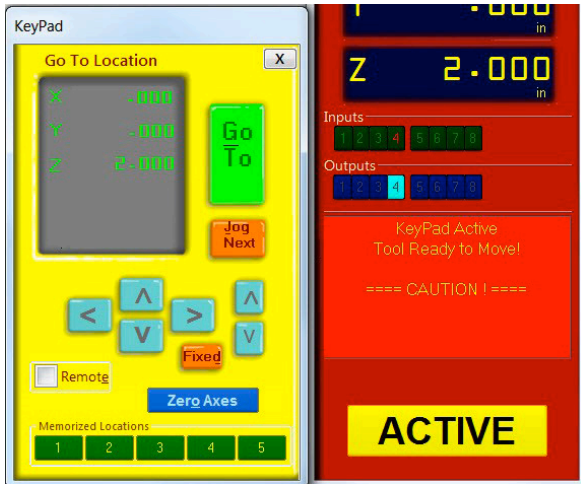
KeyPad

Go To Location

X

X .000
Y .000
Z 2.000

Go To

Jog Next

<
^
v
>
^
v

Fixed

Remote

Zero Axes

Memorized Locations

1 2 3 4 5

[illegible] .000 in

Z 2.000 in

Inputs

1 2 3 4 5 6 7 8

Outputs

1 2 3 4 5 6 7 8

KeyPad Active
Tool Ready to Move!

==== CAUTION ! ====

ACTIVE